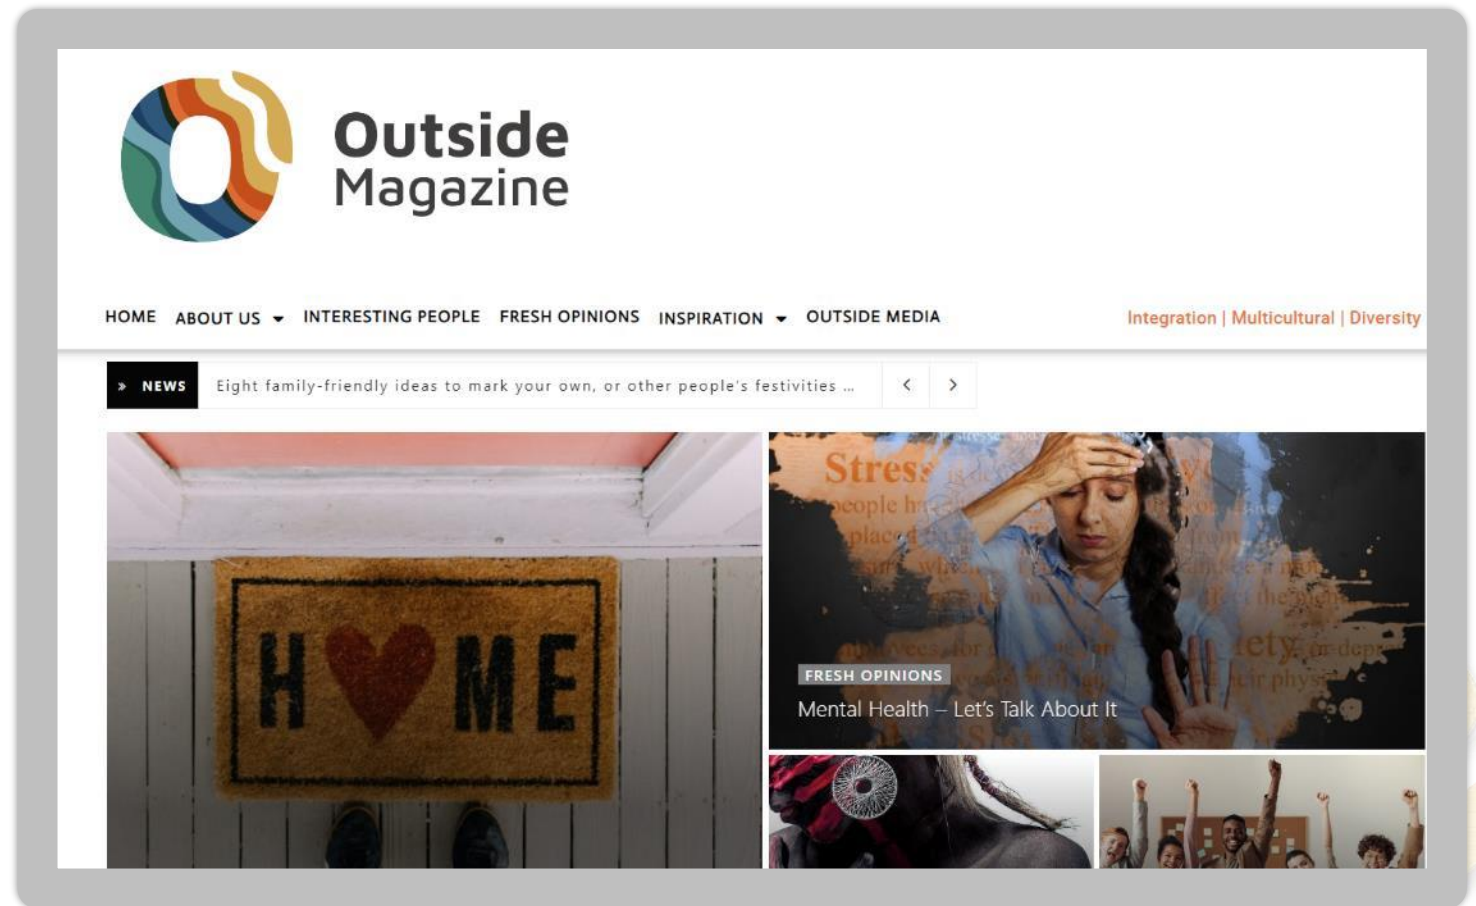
Outside Magazine

HOME ABOUT US INTERESTING PEOPLE FRESH OPINIONS INSPIRATION OUTSIDE MEDIA

Integration | Multicultural | Diversity

» NEWS Eight family-friendly ideas to mark your own, or other people's festivities ...

H ME

FRESH OPINIONS
Mental Health – Let's Talk About It